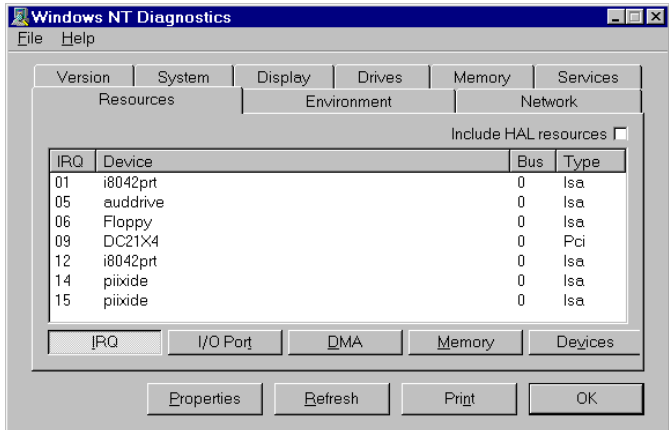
Windows NT Diagnostics
File Help

Version System Display Drives Memory Services
Resources Environment Network

Include HAL resources

| IRQ | Device | Bus | Type |
|---|---|---|---|
| 01 | i8042prt | 0 | Isa |
| 05 | auddrive | 0 | Isa |
| 06 | Floppy | 0 | Isa |
| 09 | DC21X4 | 0 | Pci |
| 12 | i8042prt | 0 | Isa |
| 14 | piixide | 0 | Isa |
| 15 | piixide | 0 | Isa |

IRQ I/O Port DMA Memory Devices

Properties Refresh Print OK